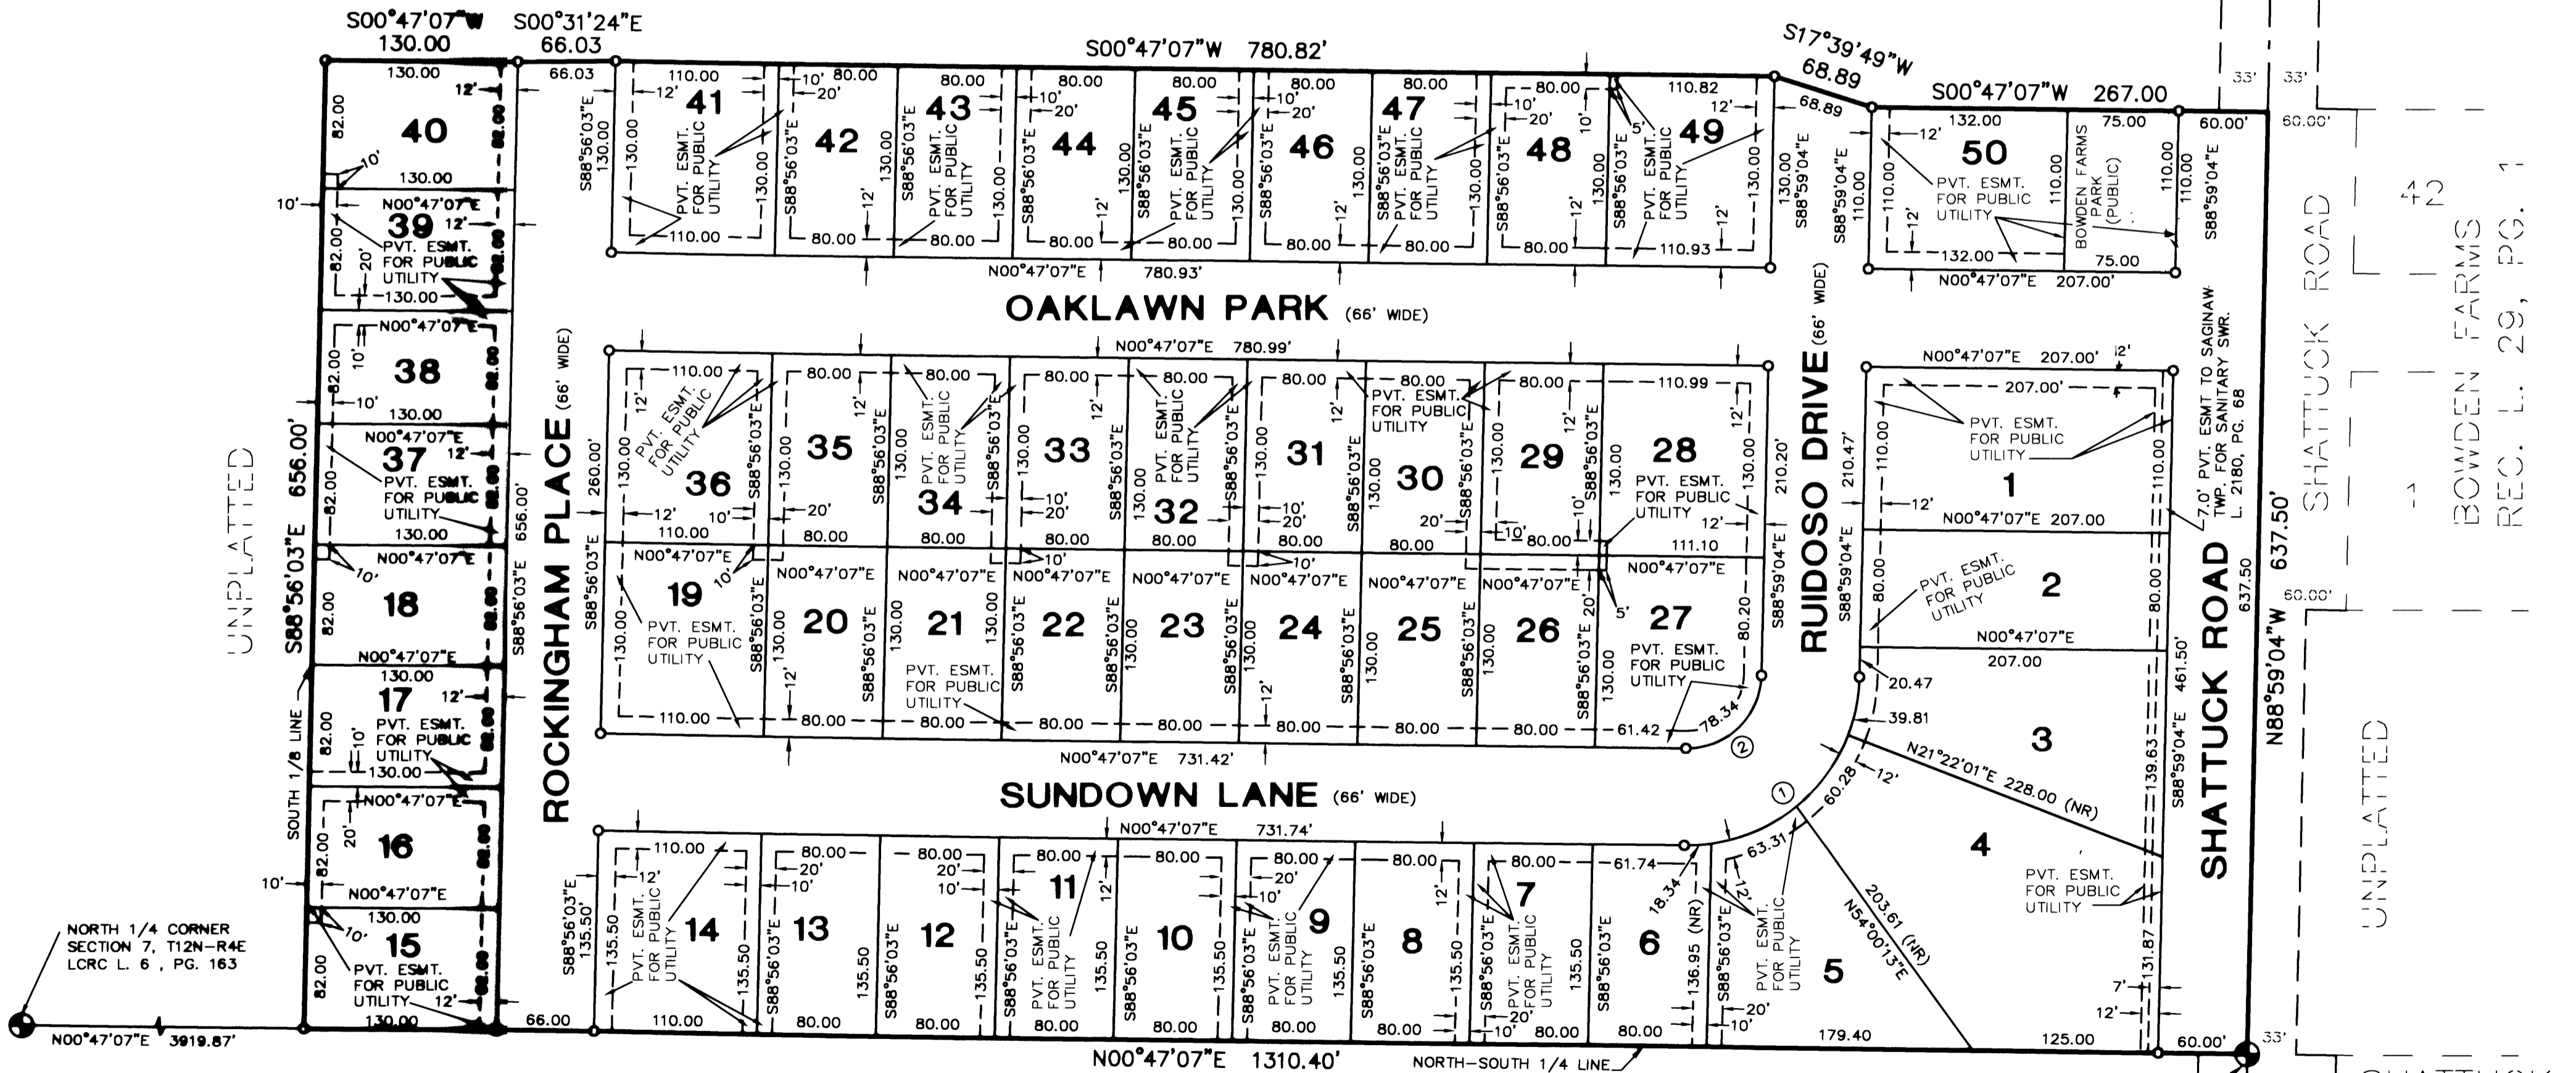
S00°47'07"W 130.00
S00°31'24"E 66.03
S00°47'07"W 780.82'
S17°39'49"W 68.89
S00°47'07"W 267.00
33' 33'
60.00'

40 39 38 37 18 17 16 15
41 42 43 44 45 46 47 48 49 50
36 35 34 33 32 31 30 29 28
19 20 21 22 23 24 25 26 27
14 13 12 11 10 9 8 7 6 5
1 2 3 4

OAKLAWN PARK (66' WIDE)
N00°47'07"E 780.93'
N00°47'07"E 780.99'
ROCKINGHAM PLACE (66' WIDE)
RUIDOSO DRIVE (66' WIDE)
SUNDOWN LANE (66' WIDE)
N00°47'07"E 731.42'
N00°47'07"E 731.74'
SHATTUCK ROAD
N88°59'04"W 637.50'
S88°56'03"E 656.00'
UNPLATTED
SOUTH 1/8 LINE
BOWDEN FARMS PARK (PUBLIC)
BOWDEN FARMS REC. L. 29, PG. 1
42
7.0' PVT. ESMT TO SAGINAW TWP. FOR SANITARY SWR. L. 2180, PG. 68
PVT. ESMT. FOR PUBLIC UTILITY
N21°22'01"E 228.00 (NR)
N54°00'13"E 203.61 (NR)
NORTH 1/4 CORNER SECTION 7, T12N-R4E LCRC L. 6 , PG. 163
N00°47'07"E 3919.87'
N00°47'07"E 1310.40'
NORTH-SOUTH 1/4 LINE
N00°47'07"E 207.00'
66.00
179.40
125.00
60.00'